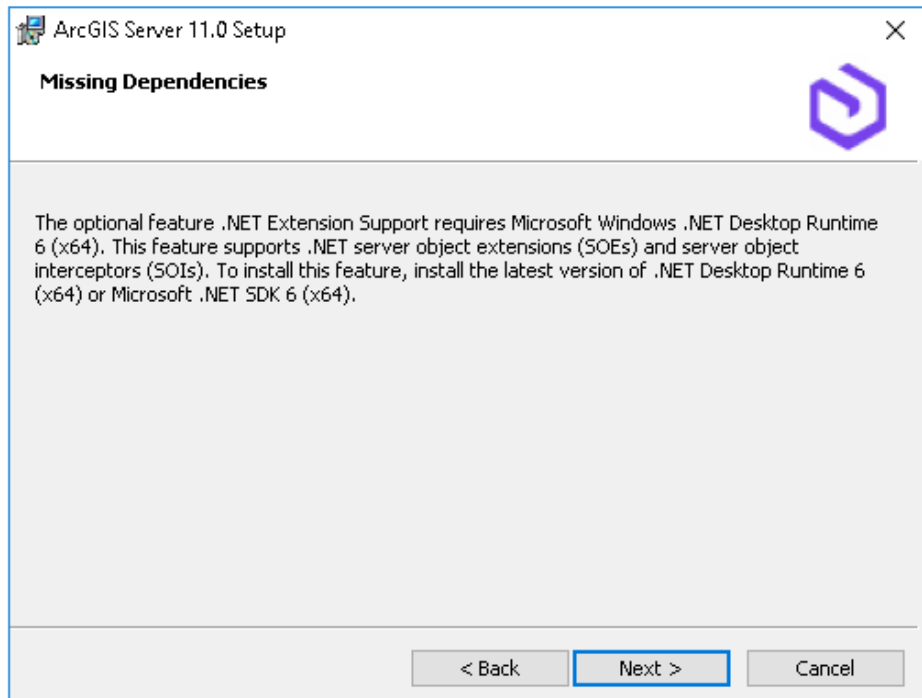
ArcGIS Server 11.0 Setup

×

Missing Dependencies

The optional feature .NET Extension Support requires Microsoft Windows .NET Desktop Runtime 6 (x64). This feature supports .NET server object extensions (SOEs) and server object interceptors (SOIs). To install this feature, install the latest version of .NET Desktop Runtime 6 (x64) or Microsoft .NET SDK 6 (x64).

< Back

Next >

Cancel